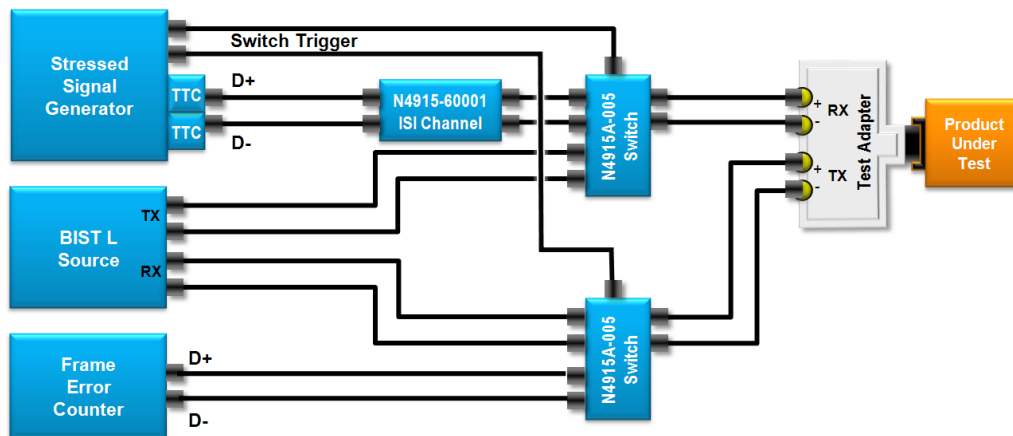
Stressed Signal Generator

Switch Trigger

TTC

TTC

D+

D-

N4915-60001 ISI Channel

N4915A-005 Switch

+ RX
-

+ TX
-

Test Adapter

Product Under Test

BIST L Source

TX

RX

N4915A-005 Switch

Frame Error Counter

D+

D-